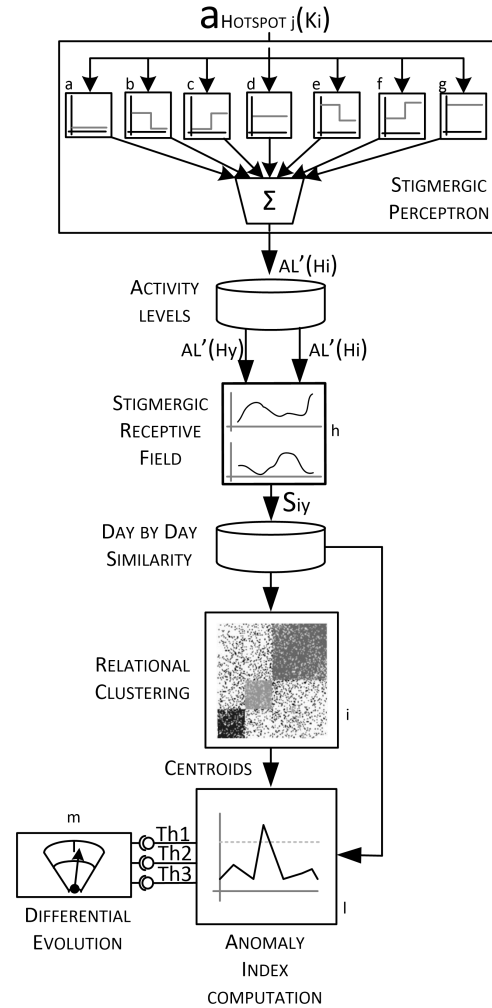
$a_{HOTSPOT\ j}(K_i)$

a b c d e f g

Σ

STIGMERGIC PERCEPTRON

AL'(Hi)

ACTIVITY LEVELS

AL'(Hy) AL'(Hi)

STIGMERGIC RECEPTIVE FIELD

h

$S_{iy}$

DAY BY DAY SIMILARITY

RELATIONAL CLUSTERING

i

CENTROIDS

m

Th1
Th2
Th3

DIFFERENTIAL EVOLUTION

l

ANOMALY INDEX COMPUTATION